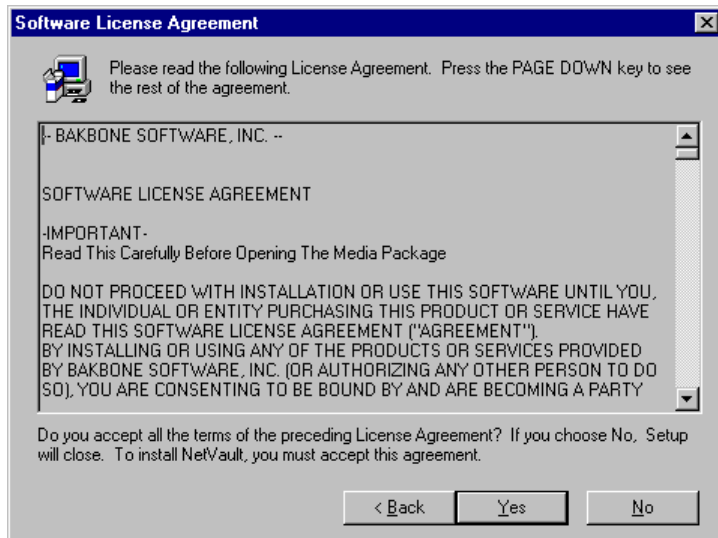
Software License Agreement

Please read the following License Agreement. Press the PAGE DOWN key to see the rest of the agreement.

-- BAKBONE SOFTWARE, INC. --

SOFTWARE LICENSE AGREEMENT

-IMPORTANT-
Read This Carefully Before Opening The Media Package

DO NOT PROCEED WITH INSTALLATION OR USE THIS SOFTWARE UNTIL YOU, THE INDIVIDUAL OR ENTITY PURCHASING THIS PRODUCT OR SERVICE HAVE READ THIS SOFTWARE LICENSE AGREEMENT ("AGREEMENT").
BY INSTALLING OR USING ANY OF THE PRODUCTS OR SERVICES PROVIDED BY BAKBONE SOFTWARE, INC. (OR AUTHORIZING ANY OTHER PERSON TO DO SO), YOU ARE CONSENTING TO BE BOUND BY AND ARE BECOMING A PARTY

Do you accept all the terms of the preceding License Agreement? If you choose No, Setup will close. To install NetVault, you must accept this agreement.

< Back Yes No